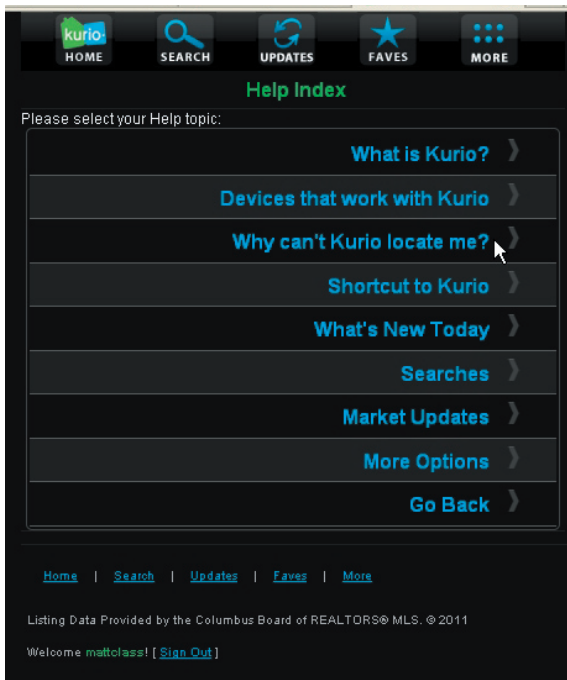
kurio HOME SEARCH UPDATES FAVES MORE

Help Index

Please select your Help topic:

What is Kurio?

Devices that work with Kurio

Why can't Kurio locate me?

Shortcut to Kurio

What's New Today

Searches

Market Updates

More Options

Go Back

Home | Search | Updates | Faves | More

Listing Data Provided by the Columbus Board of REALTORS® MLS. © 2011

Welcome mattclass! [ Sign Out ]